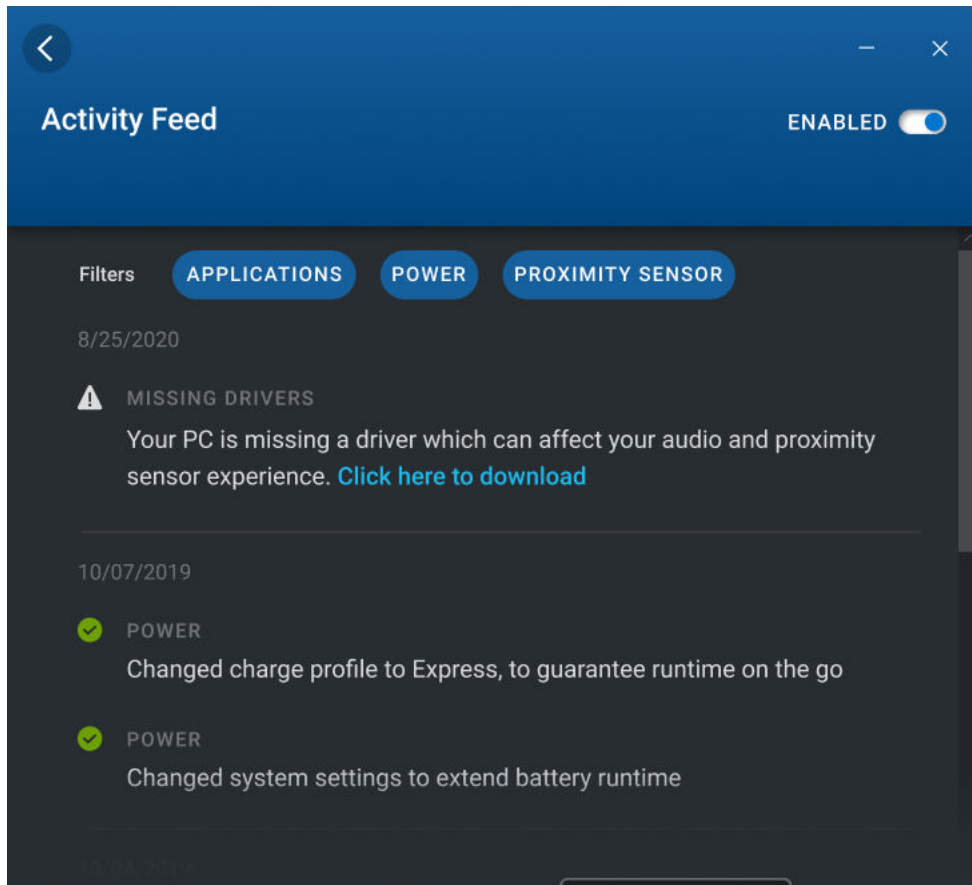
Activity Feed

ENABLED

Filters APPLICATIONS POWER PROXIMITY SENSOR

8/25/2020

MISSING DRIVERS

Your PC is missing a driver which can affect your audio and proximity sensor experience. Click here to download

10/07/2019

POWER

Changed charge profile to Express, to guarantee runtime on the go

POWER

Changed system settings to extend battery runtime

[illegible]